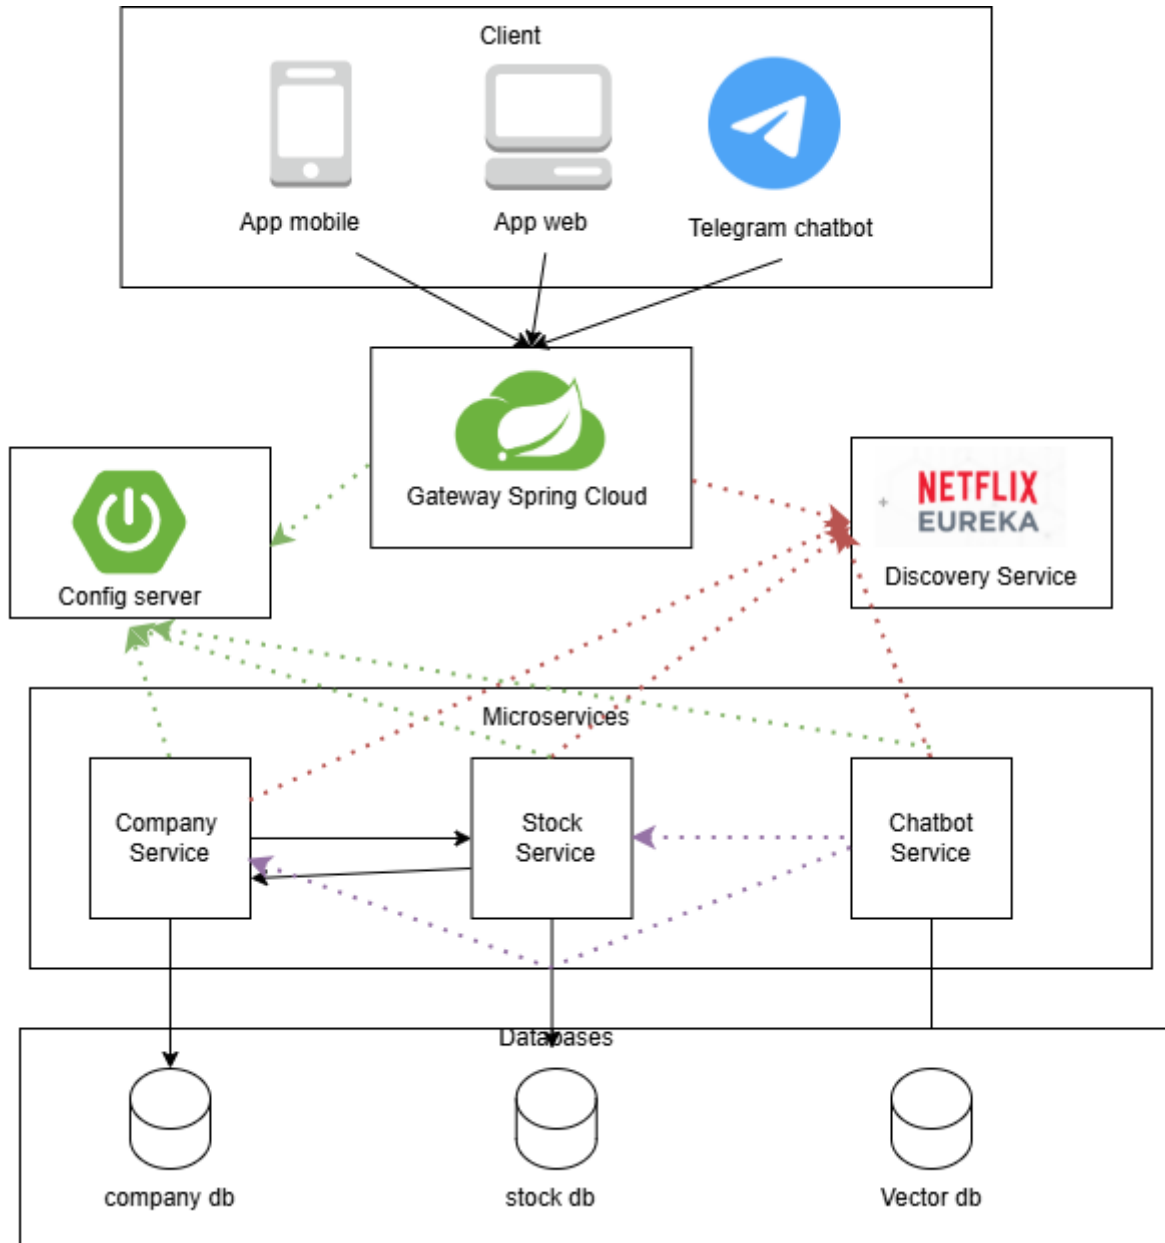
Client

App mobile

App web

Telegram chatbot

Gateway Spring Cloud

Config server

NETFLIX
EUREKA

Discovery Service

Microservices

Company Service

Stock Service

Chatbot Service

Databases

company db

stock db

Vector db